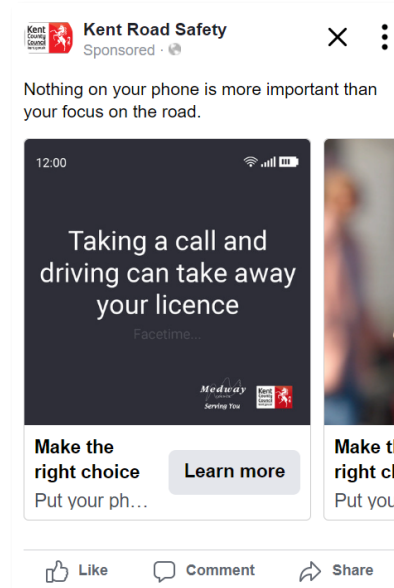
Kent County Council

Kent Road Safety
Sponsored ·

Nothing on your phone is more important than your focus on the road.

12:00

Taking a call and driving can take away your licence

Facetime...

Medway Serving You

Kent County Council

Make the right choice
Put your ph…

Learn more

Make t
right c
Put you

Like
Comment
Share